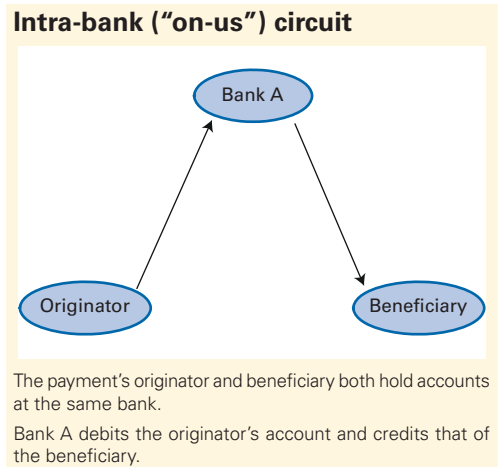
Intra-bank ("on-us") circuit

Bank A

Originator

Beneficiary

The payment's originator and beneficiary both hold accounts at the same bank.

Bank A debits the originator's account and credits that of the beneficiary.